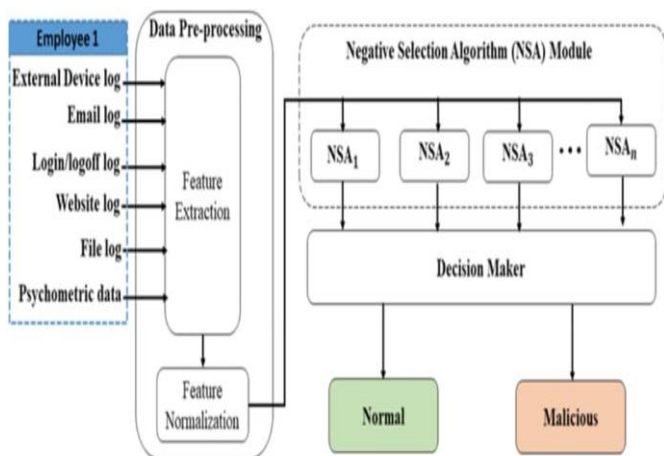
Employee 1

External Device log

Email log

Login/logoff log

Website log

File log

Psychometric data

Data Pre-processing

Feature Extraction

Feature Normalization

Negative Selection Algorithm (NSA) Module

$NSA_1$

$NSA_2$

$NSA_3$

• • •

$NSA_n$

Decision Maker

Normal

Malicious